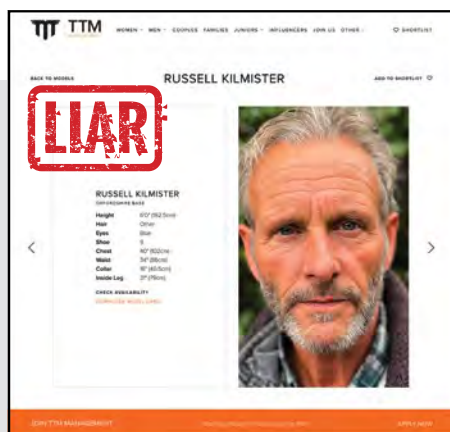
TTM

WOMEN MEN COUPLES FAMILIES JUNIORS INFLUENCERS JOIN US OTHER

SHORTLIST

BACK TO MODELS

RUSSELL KILMISTER

ADD TO SHORTLIST

LIAR

RUSSELL KILMISTER

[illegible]

Height 6'0" (182.5cm)
Hair Other
Eyes Blue
Shoe 9
Chest 40" (102cm)
Waist 34" (86cm)
Collar 16" (40.5cm)
Inside Leg 31" (79cm)

CHECK AVAILABILITY
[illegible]

JOIN TTM MANAGEMENT
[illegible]
APPLY NOW